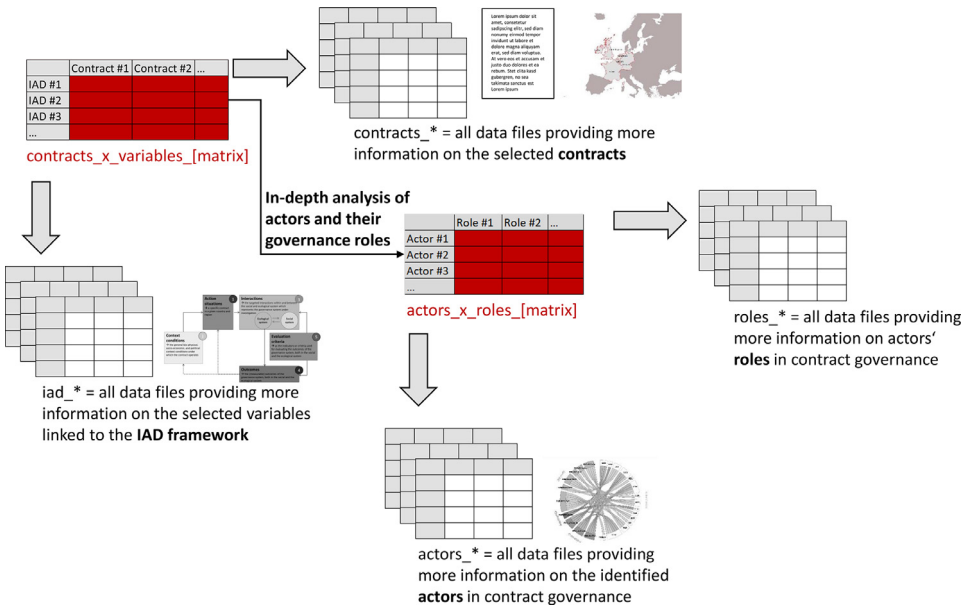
| | Contract #1 | Contract #2 | ... |
|---|---|---|---|
| IAD #1 | | | |
| IAD #2 | | | |
| IAD #3 | | | |
| ... | | | |

contracts_x_variables_[matrix]

Lorem ipsum dolor sit amet, consetetur sadipscing elitr, sed diam nonumy eirmod tempor invidunt ut labore et dolore magna aliquyam erat, sed diam voluptua. At vero eos et accusam et justo duo dolores et ea rebum. Stet clita kasd gubergren, no sea takimata sanctus est Lorem ipsum

contracts_* = all data files providing more information on the selected **contracts**

**In-depth analysis of actors and their governance roles**

| | Role #1 | Role #2 | ... |
|---|---|---|---|
| Actor #1 | | | |
| Actor #2 | | | |
| Actor #3 | | | |
| ... | | | |

actors_x_roles_[matrix]

roles_* = all data files providing more information on actors' **roles** in contract governance

Action situations | Interactions | Context conditions | Evaluation criteria | Outcomes

iad_* = all data files providing more information on the selected variables linked to the **IAD framework**

actors_* = all data files providing more information on the identified **actors** in contract governance